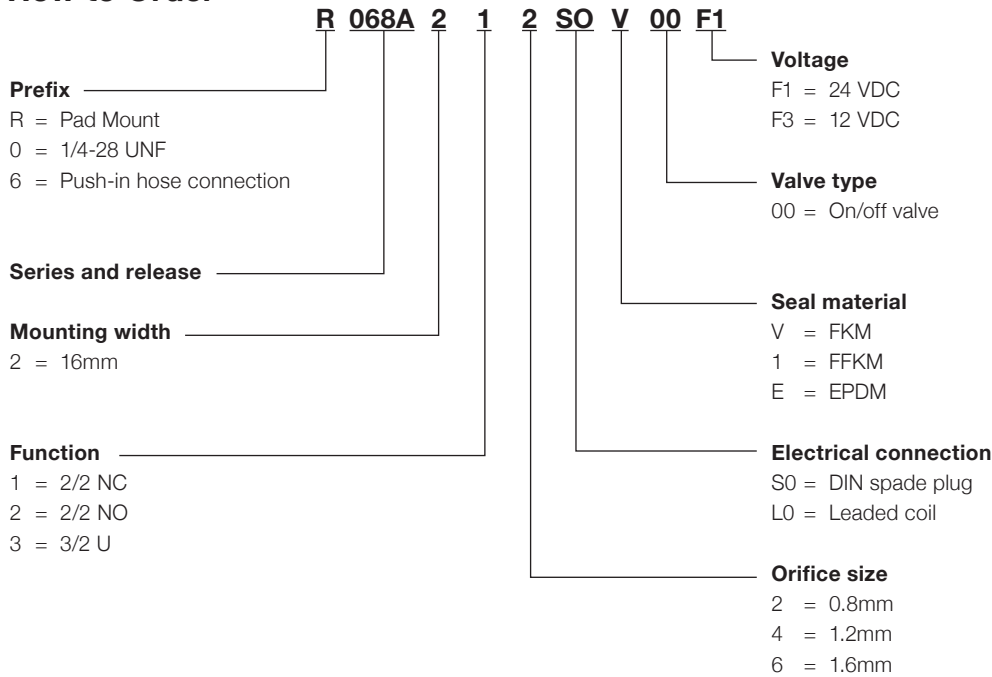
R 068A 2 1 2 SO V 00 F1

Prefix
R = Pad Mount
0 = 1/4-28 UNF
6 = Push-in hose connection

Series and release

Mounting width
2 = 16mm

Function
1 = 2/2 NC
2 = 2/2 NO
3 = 3/2 U

Voltage
F1 = 24 VDC
F3 = 12 VDC

Valve type
00 = On/off valve

Seal material
V = FKM
1 = FFKM
E = EPDM

Electrical connection
S0 = DIN spade plug
L0 = Leaded coil

Orifice size
2 = 0.8mm
4 = 1.2mm
6 = 1.6mm